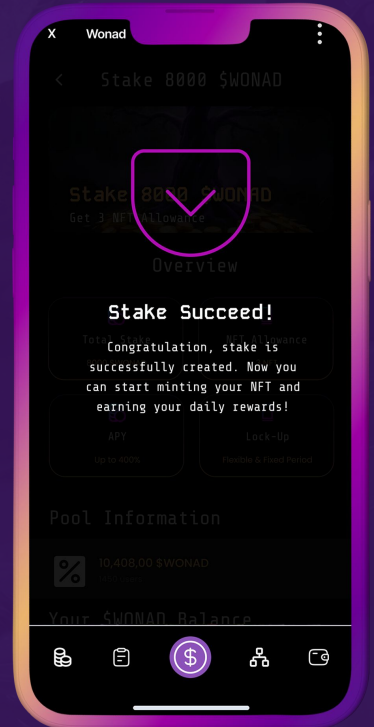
X Wonad

Stake 8000 $WONAD

Stake 8000 $WONAD
Get 3 NFT Allowance

Overview

Stake Succeed!

Congratulation, stake is successfully created. Now you can start minting your NFT and earning your daily rewards!

Tota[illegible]

NFT Allowance

APY
Up to 400%

Lock-Up
Flexible & Fixed Period

Pool Information

10,408.00 $WONAD
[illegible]

Your $WONAD Balance

$